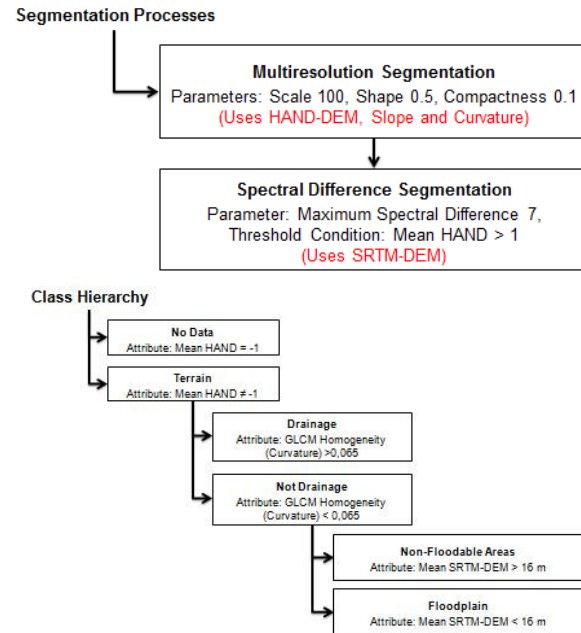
Segmentation Processes

Multiresolution Segmentation
Parameters: Scale 100, Shape 0.5, Compactness 0.1
(Uses HAND-DEM, Slope and Curvature)

Spectral Difference Segmentation
Parameter: Maximum Spectral Difference 7, Threshold Condition: Mean HAND > 1
(Uses SRTM-DEM)

Class Hierarchy

No Data
Attribute: Mean HAND = -1

Terrain
Attribute: Mean HAND ≠ -1

Drainage
Attribute: GLCM Homogeneity (Curvature) >0,065

Not Drainage
Attribute: GLCM Homogeneity (Curvature) < 0,065

Non-Floodable Areas
Attribute: Mean SRTM-DEM > 16 m

Floodplain
Attribute: Mean SRTM-DEM < 16 m